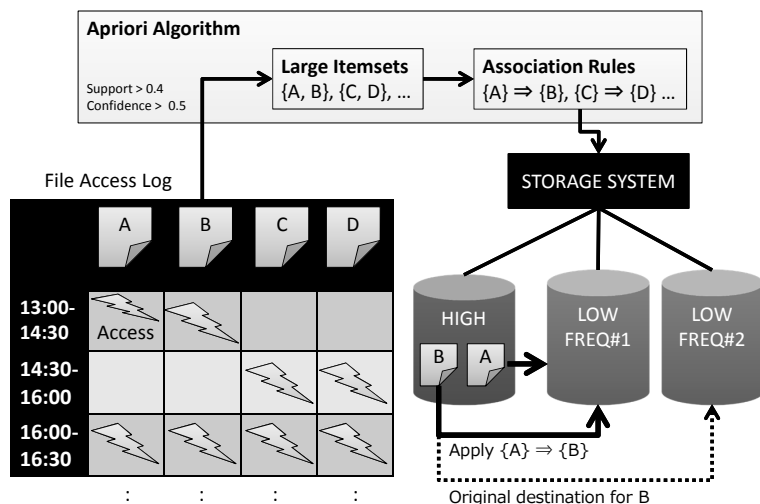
Apriori Algorithm

Support > 0.4
Confidence > 0.5

Large Itemsets
{A, B}, {C, D}, …

Association Rules
$\{A\} \Rightarrow \{B\}$, $\{C\} \Rightarrow \{D\}$ …

File Access Log

STORAGE SYSTEM

| | A | B | C | D |
|---|---|---|---|---|
| 13:00-14:30 | Access | | | |
| 14:30-16:00 | | | | |
| 16:00-16:30 | | | | |
| : | : | : | : | : |

HIGH

B A

LOW FREQ#1

LOW FREQ#2

Apply $\{A\} \Rightarrow \{B\}$

Original destination for B